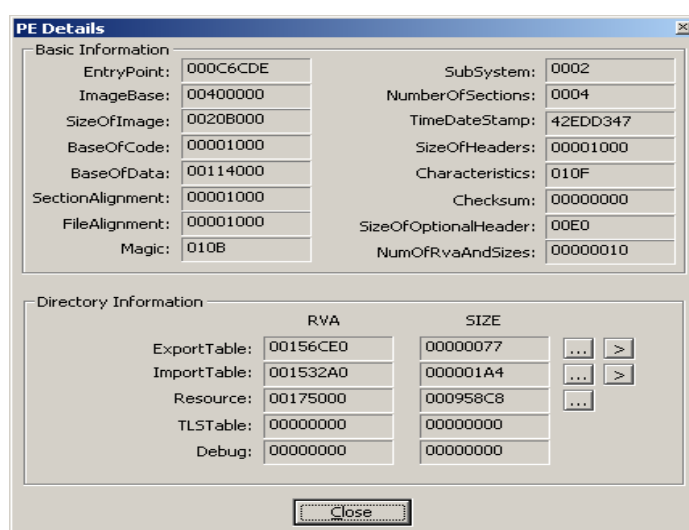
PE Details

Basic Information

EntryPoint: 000C6CDE
ImageBase: 00400000
SizeOfImage: 0020B000
BaseOfCode: 00001000
BaseOfData: 00114000
SectionAlignment: 00001000
FileAlignment: 00001000
Magic: 010B

SubSystem: 0002
NumberOfSections: 0004
TimeDateStamp: 42EDD347
SizeOfHeaders: 00001000
Characteristics: 010F
Checksum: 00000000
SizeOfOptionalHeader: 00E0
NumOfRvaAndSizes: 00000010

Directory Information

| | RVA | SIZE | | |
|---|---|---|---|---|
| ExportTable: | 00156CE0 | 00000077 | ... | > |
| ImportTable: | 001532A0 | 000001A4 | ... | > |
| Resource: | 00175000 | 000958C8 | ... | |
| TLSTable: | 00000000 | 00000000 | | |
| Debug: | 00000000 | 00000000 | | |

Close